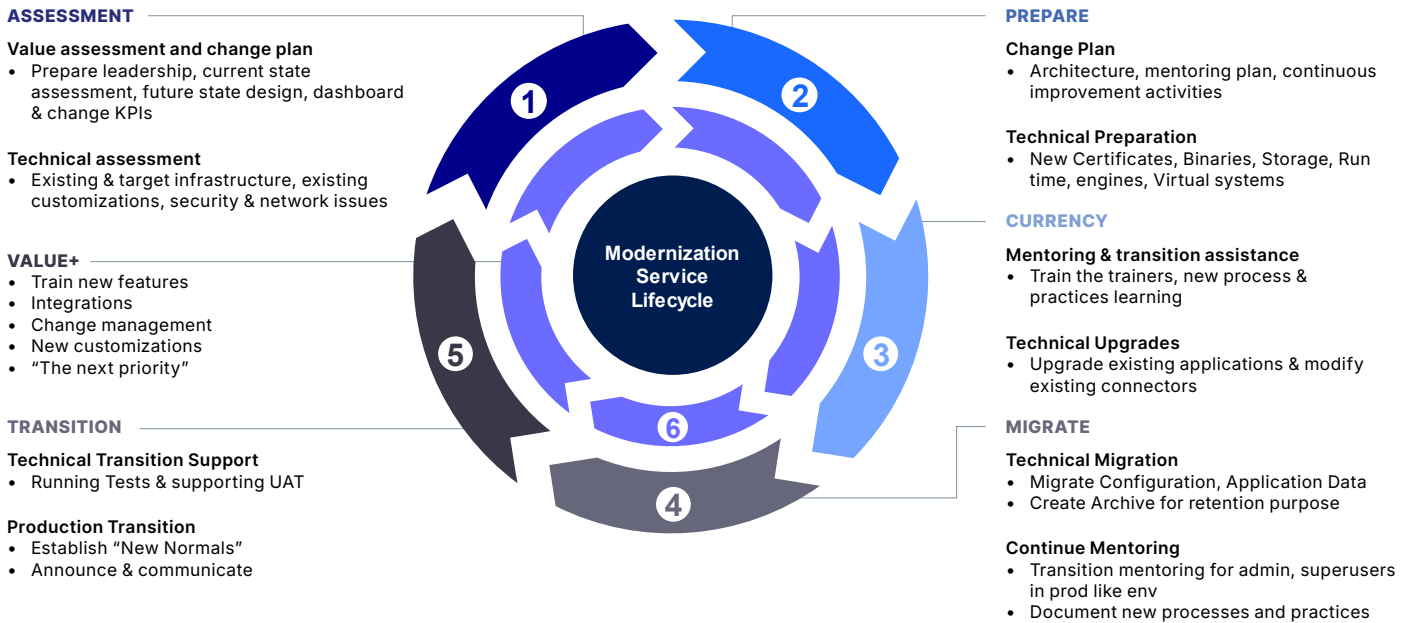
ASSESSMENT

Value assessment and change plan
• Prepare leadership, current state assessment, future state design, dashboard & change KPIs

Technical assessment
• Existing & target infrastructure, existing customizations, security & network issues

VALUE+
• Train new features
• Integrations
• Change management
• New customizations
• “The next priority”

TRANSITION

Technical Transition Support
• Running Tests & supporting UAT

Production Transition
• Establish “New Normals”
• Announce & communicate

1

2

3

4

5

6

Modernization Service Lifecycle

PREPARE

Change Plan
• Architecture, mentoring plan, continuous improvement activities

Technical Preparation
• New Certificates, Binaries, Storage, Run time, engines, Virtual systems

CURRENCY

Mentoring & transition assistance
• Train the trainers, new process & practices learning

Technical Upgrades
• Upgrade existing applications & modify existing connectors

MIGRATE

Technical Migration
• Migrate Configuration, Application Data
• Create Archive for retention purpose

Continue Mentoring
• Transition mentoring for admin, superusers in prod like env
• Document new processes and practices